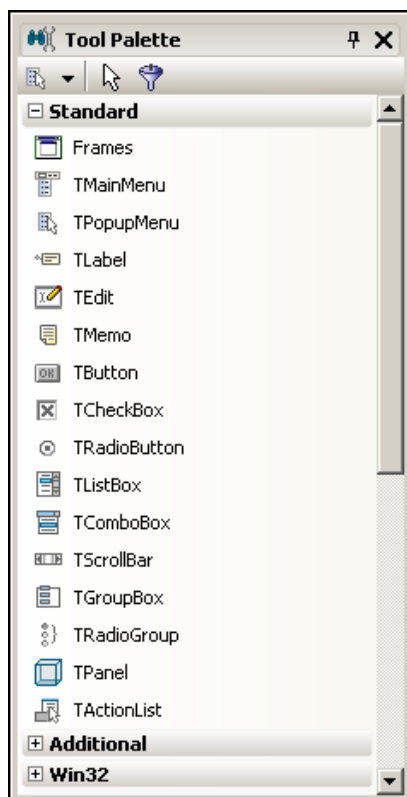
Tool Palette

⊟ Standard

Frames

TMainMenu

TPopupMenu

TLabel

TEdit

TMemo

TButton

TCheckBox

TRadioButton

TListBox

TComboBox

TScrollBar

TGroupBox

TRadioGroup

TPanel

TActionList

⊞ Additional

⊞ Win32